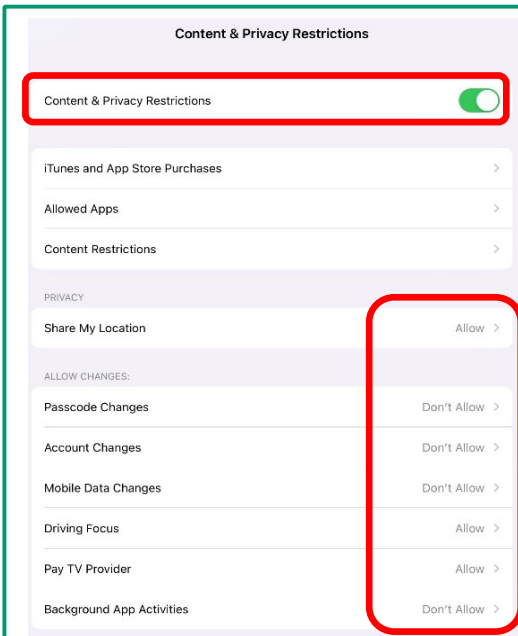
Content & Privacy Restrictions

Content & Privacy Restrictions

iTunes and App Store Purchases
Allowed Apps
Content Restrictions

PRIVACY
Share My Location Allow

ALLOW CHANGES:
Passcode Changes Don't Allow
Account Changes Don't Allow
Mobile Data Changes Don't Allow
Driving Focus Allow
Pay TV Provider Allow
Background App Activities Don't Allow